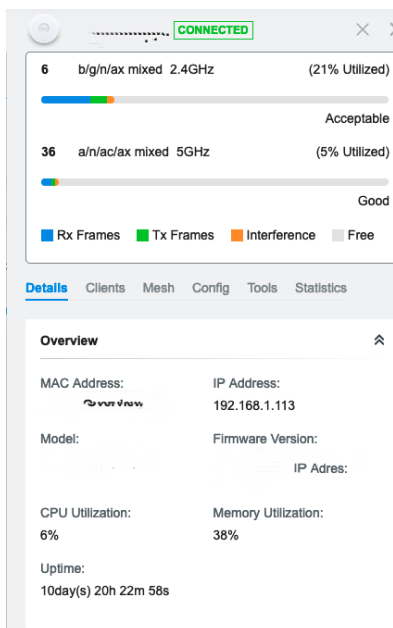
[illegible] CONNECTED

6 b/g/n/ax mixed 2.4GHz (21% Utilized)

Acceptable

36 a/n/ac/ax mixed 5GHz (5% Utilized)

Good

Rx Frames Tx Frames Interference Free

Details Clients Mesh Config Tools Statistics

Overview

MAC Address:
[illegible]

IP Address:
192.168.1.113

Model:
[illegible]

Firmware Version:
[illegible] IP Adres:

CPU Utilization:
6%

Memory Utilization:
38%

Uptime:
10day(s) 20h 22m 58s